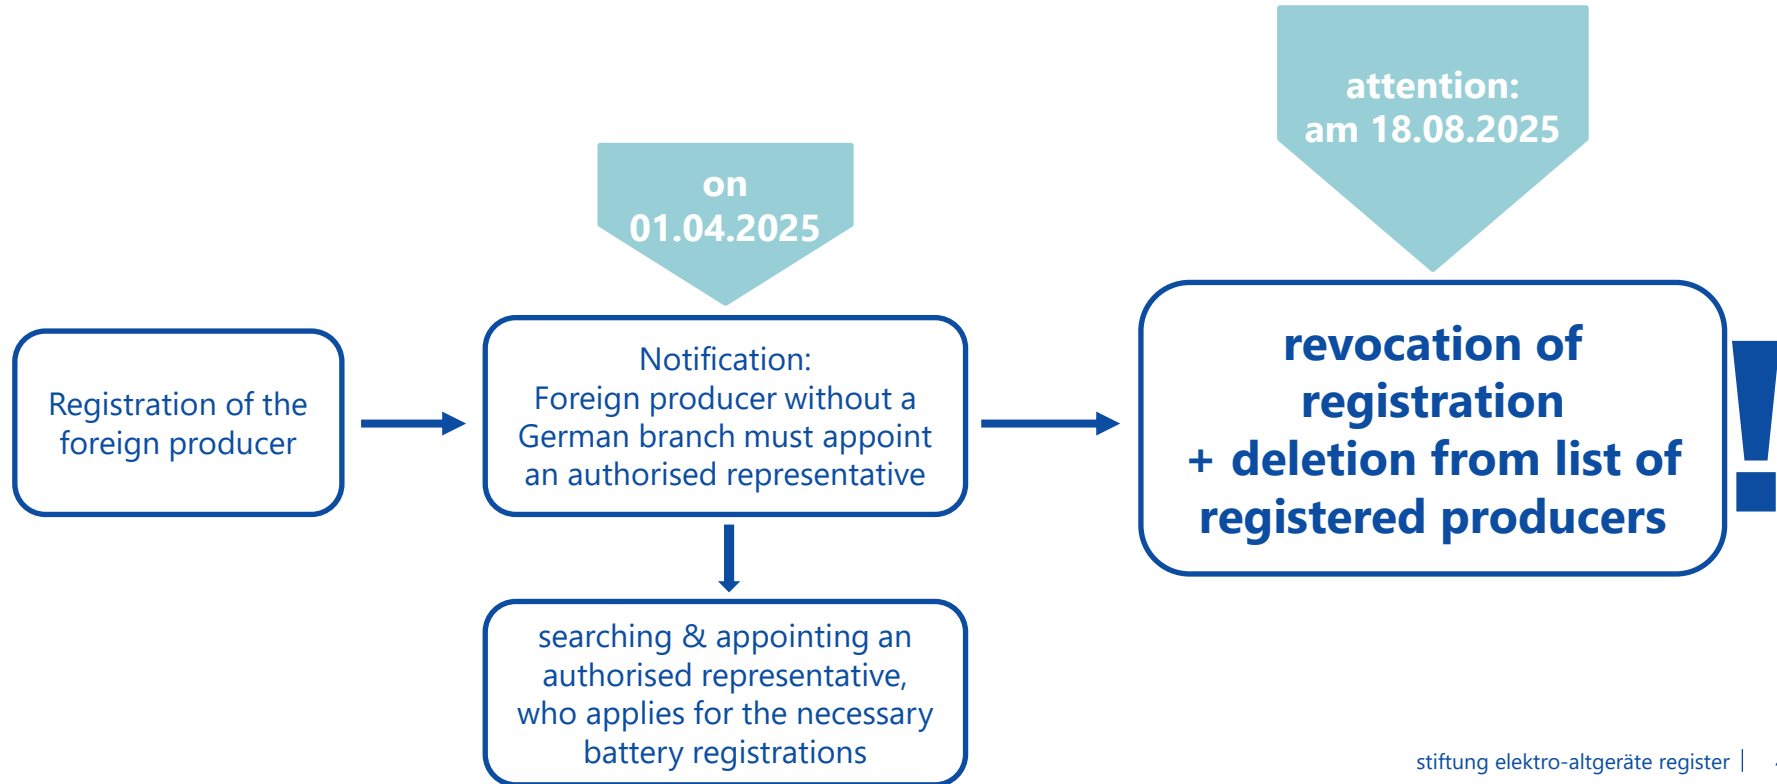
attention:
am 18.08.2025

on
01.04.2025

Registration of the foreign producer

Notification:
Foreign producer without a German branch must appoint an authorised representative

revocation of registration
+ deletion from list of registered producers

!

searching & appointing an authorised representative, who applies for the necessary battery registrations

stiftung elektro-altgeräte register |